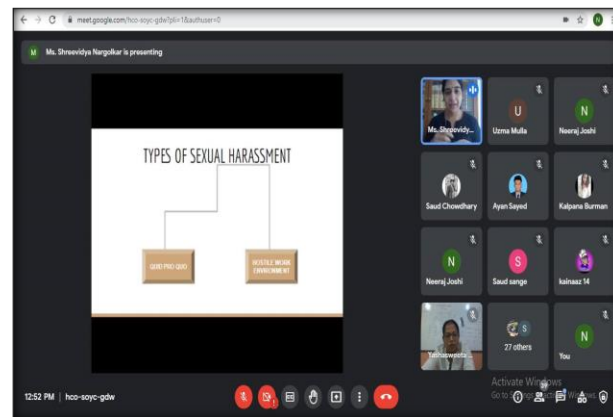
meet.google.com/hco-soyc-gdw?pli=1&authuser=0

M Ms. Shreevidya Nargolkar is presenting

TYPES OF SEXUAL HARASSMENT

QUID PRO QUO

HOSTILE WORK ENVIRONMENT

Ms. Shreevidy...

U Uzma Mulla

N Neeraj Joshi

Saud Chowdhary

Ayan Sayed

Kalpana Burman

N Neeraj Joshi

S Saud sange

kainasz 14

Yashoswela...

27 others

N You

Activate Windows
Go to Settings to activate Windows.

12:52 PM | hco-soyc-gdw